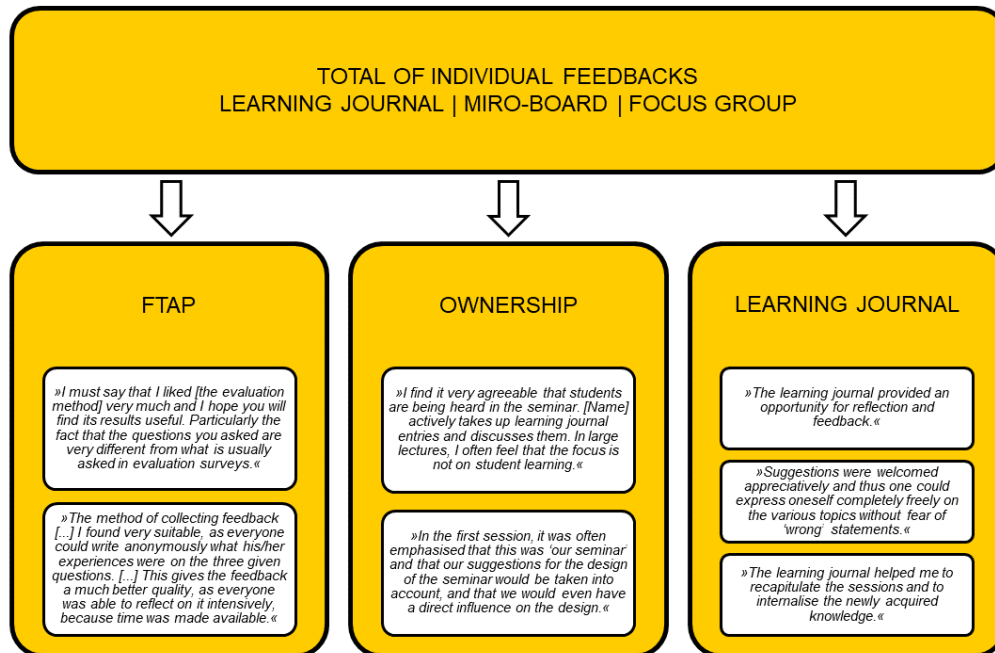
TOTAL OF INDIVIDUAL FEEDBACKS
LEARNING JOURNAL | MIRO-BOARD | FOCUS GROUP

FTAP

»I must say that I liked [the evaluation method] very much and I hope you will find its results useful. Particularly the fact that the questions you asked are very different from what is usually asked in evaluation surveys.«

»The method of collecting feedback [...] I found very suitable, as everyone could write anonymously what his/her experiences were on the three given questions. [...] This gives the feedback a much better quality, as everyone was able to reflect on it intensively, because time was made available.«

OWNERSHIP

»I find it very agreeable that students are being heard in the seminar. [Name] actively takes up learning journal entries and discusses them. In large lectures, I often feel that the focus is not on student learning.«

»In the first session, it was often emphasised that this was 'our seminar' and that our suggestions for the design of the seminar would be taken into account, and that we would even have a direct influence on the design.«

LEARNING JOURNAL

»The learning journal provided an opportunity for reflection and feedback.«

»Suggestions were welcomed appreciatively and thus one could express oneself completely freely on the various topics without fear of 'wrong' statements.«

»The learning journal helped me to recapitulate the sessions and to internalise the newly acquired knowledge.«